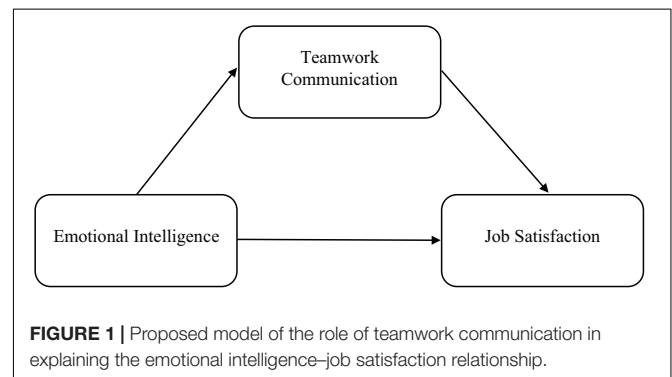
Teamwork Communication

Emotional Intelligence

Job Satisfaction

FIGURE 1 | Proposed model of the role of teamwork communication in explaining the emotional intelligence–job satisfaction relationship.